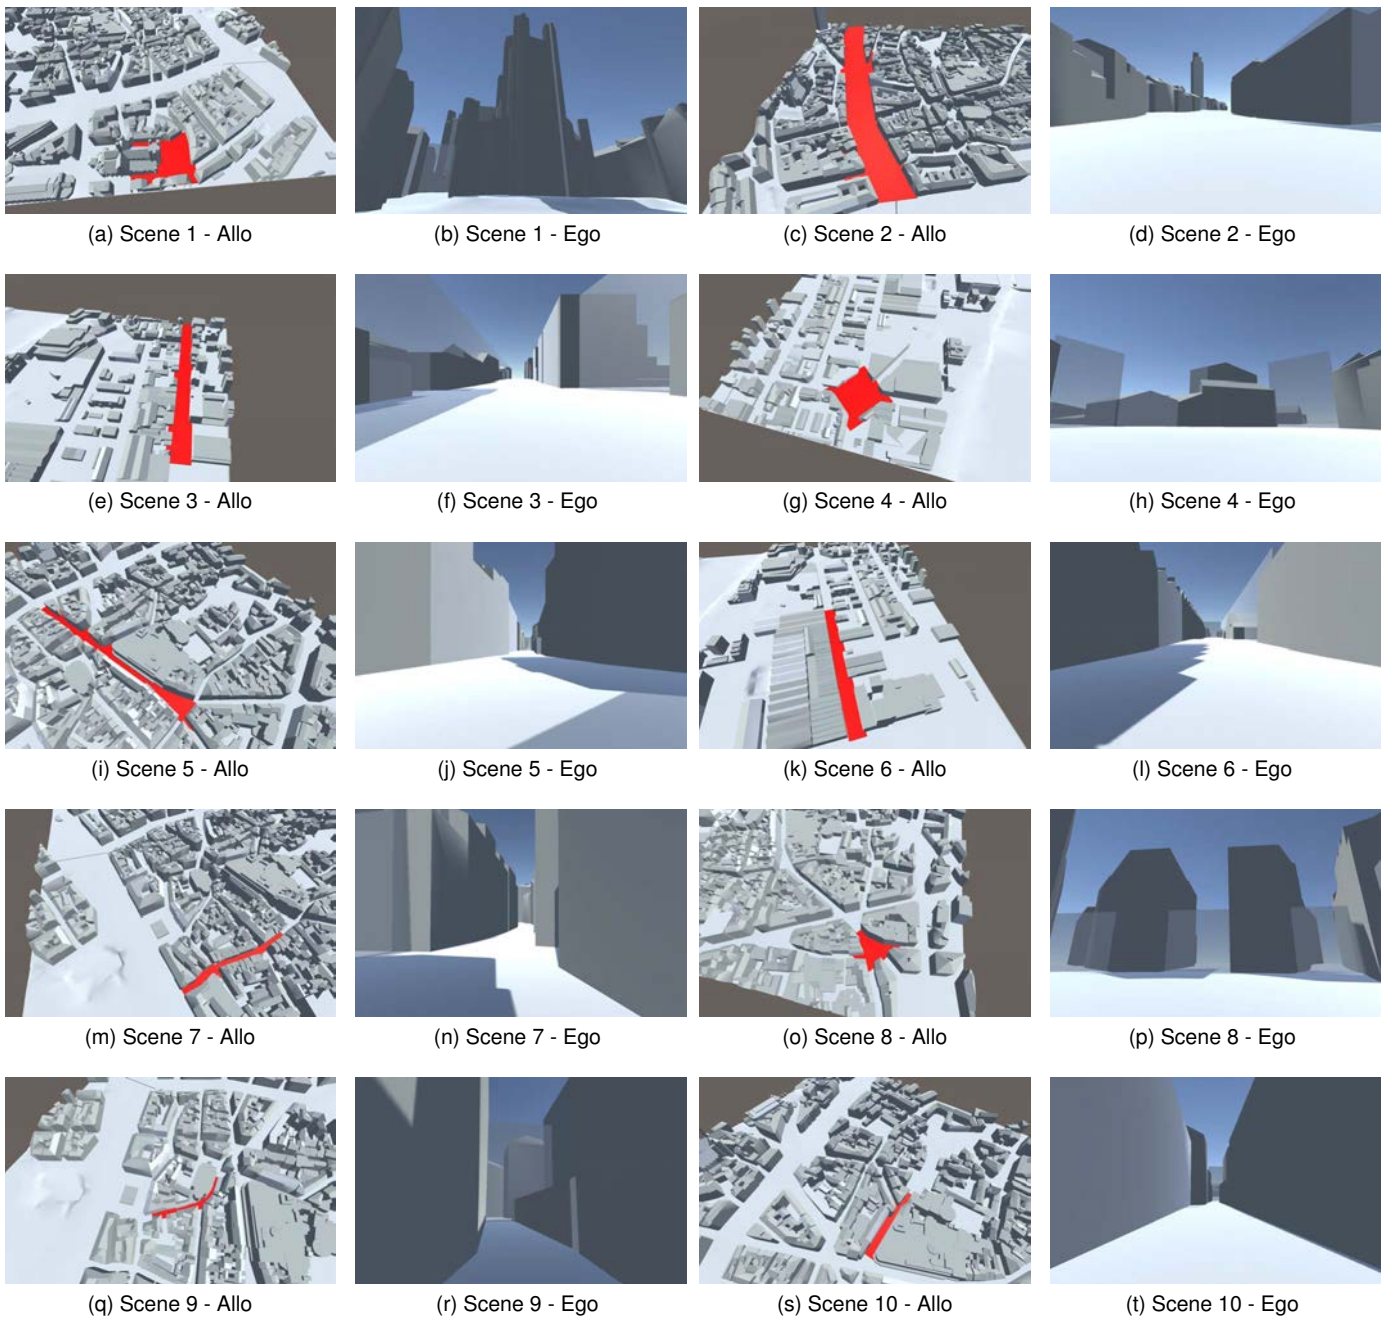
(a) Scene 1 - Allo

(b) Scene 1 - Ego

(c) Scene 2 - Allo

(d) Scene 2 - Ego

(e) Scene 3 - Allo

(f) Scene 3 - Ego

(g) Scene 4 - Allo

(h) Scene 4 - Ego

(i) Scene 5 - Allo

(j) Scene 5 - Ego

(k) Scene 6 - Allo

(l) Scene 6 - Ego

(m) Scene 7 - Allo

(n) Scene 7 - Ego

(o) Scene 8 - Allo

(p) Scene 8 - Ego

(q) Scene 9 - Allo

(r) Scene 9 - Ego

(s) Scene 10 - Allo

(t) Scene 10 - Ego